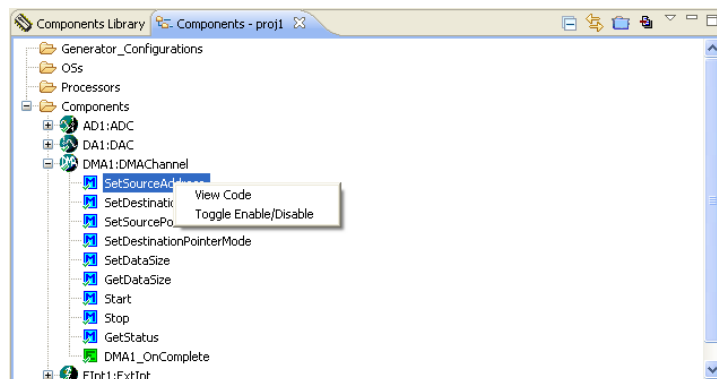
Components Library | Components - proj1 ☒

Generator_Configurations
OSs
Processors
Components
AD1:ADC
DA1:DAC
DMA1:DMAChannel
SetSourceAdd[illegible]
SetDestinatio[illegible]
SetSourcePo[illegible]
SetDestinationPointerMode
SetDataSize
GetDataSize
Start
Stop
GetStatus
DMA1_OnComplete
EInt1:ExtInt

View Code
Toggle Enable/Disable